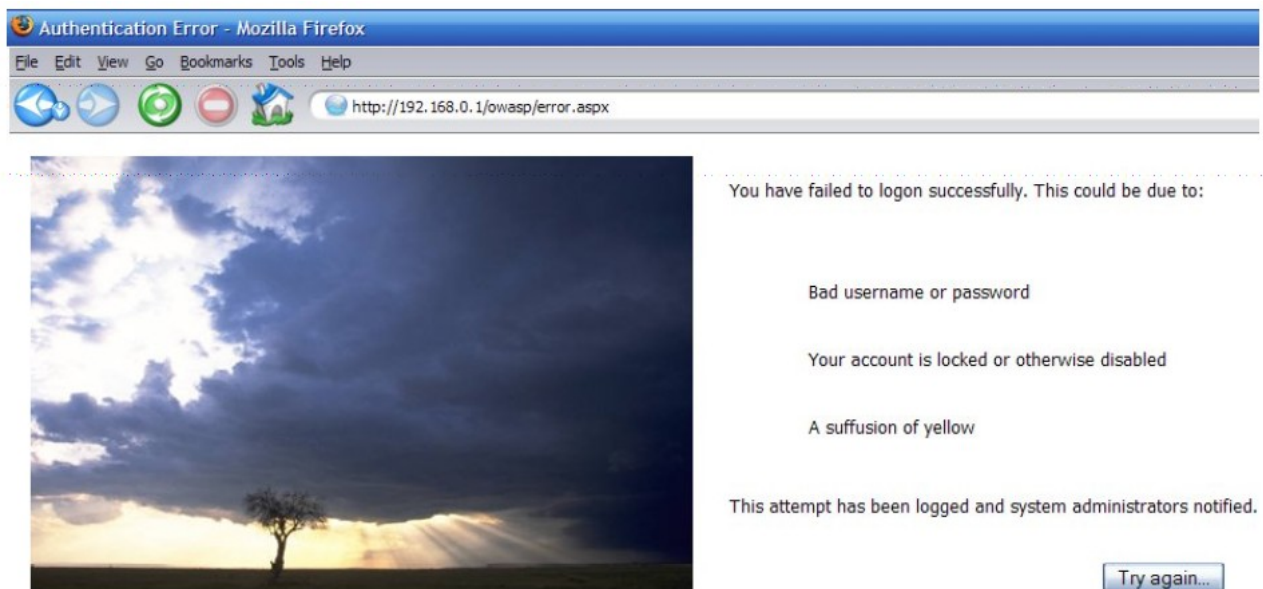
Authentication Error - Mozilla Firefox

File Edit View Go Bookmarks Tools Help

http://192.168.0.1/owasp/error.aspx

You have failed to logon successfully. This could be due to:

Bad username or password

Your account is locked or otherwise disabled

A suffusion of yellow

This attempt has been logged and system administrators notified.

Try again...